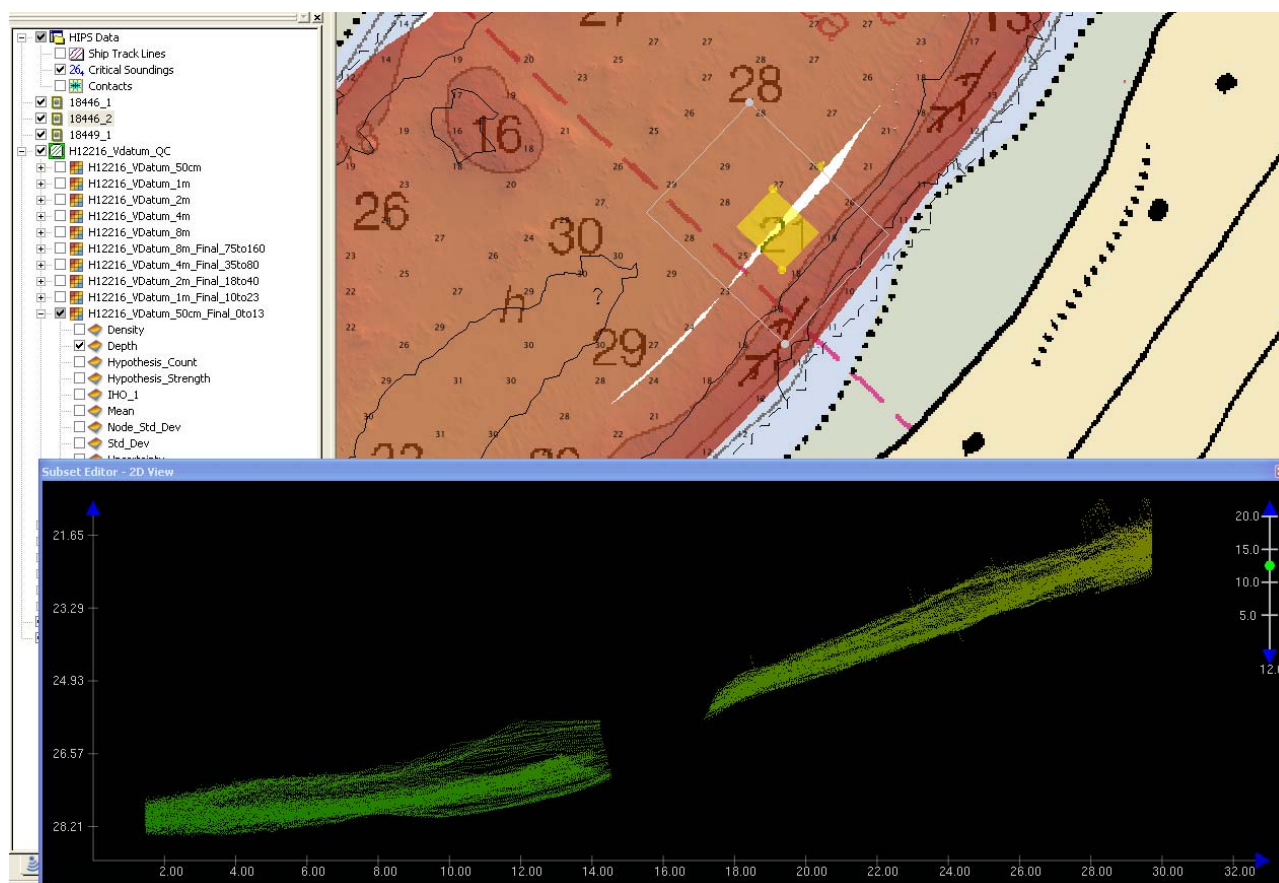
HIPS Data
Ship Track Lines
26 Critical Soundings
Contacts
18446_1
18446_2
18449_1
H12216_Vdatum_QC
H12216_VDatum_50cm
H12216_VDatum_1m
H12216_VDatum_2m
H12216_VDatum_4m
H12216_VDatum_8m
H12216_VDatum_8m_Final_75to160
H12216_VDatum_4m_Final_35to80
H12216_VDatum_2m_Final_18to40
H12216_VDatum_1m_Final_10to23
H12216_VDatum_50cm_Final_0to13
Density
Depth
Hypothesis_Count
Hypothesis_Strength
IHO_1
Mean
Node_Std_Dev
Std_Dev
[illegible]

27 28 16 26 30 21 29 h ? 23

Subset Editor - 2D View

21.65
23.29
24.93
26.57
28.21

2.00 4.00 6.00 8.00 10.00 12.00 14.00 16.00 18.00 20.00 22.00 24.00 26.00 28.00 30.00 32.00

20.0
15.0
10.0
5.0
12.0